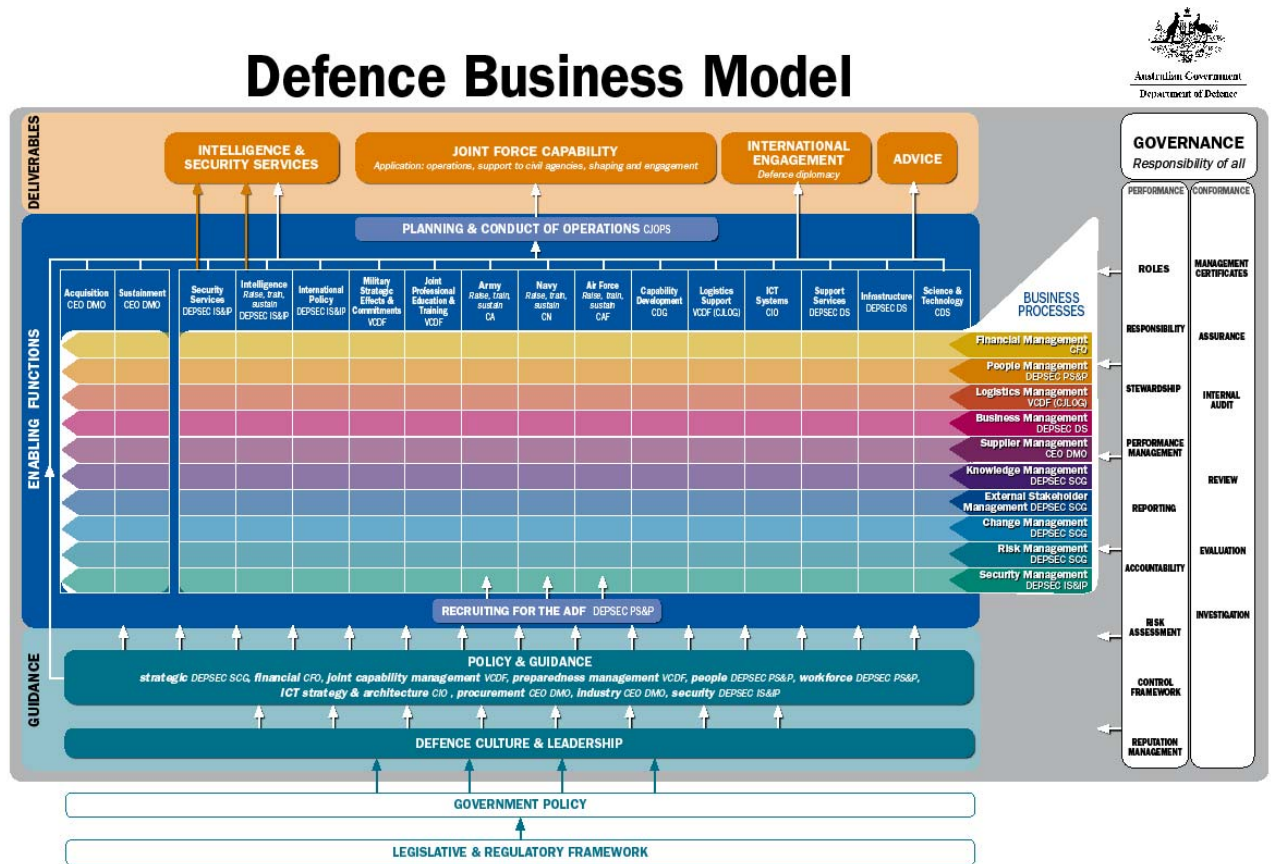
Defence Business Model

Australian Government
Department of Defence

DELIVERABLES

INTELLIGENCE & SECURITY SERVICES

JOINT FORCE CAPABILITY
Application: operations, support to civil agencies, shaping and engagement

INTERNATIONAL ENGAGEMENT
Defence diplomacy

ADVICE

GOVERNANCE
Responsibility of all

PERFORMANCE

CONFORMANCE

PLANNING & CONDUCT OF OPERATIONS CJOPS

ENABLING FUNCTIONS

| Acquisition CEO DMO | Sustainment CEO DMO | Security Services DEPSEC IS&IP | Intelligence Raise, train, sustain DEPSEC IS&IP | International Policy DEPSEC IS&IP | Military Strategic Effects & Commitments VCDF | Joint Professional Education & Training VCDF | Army Raise, train, sustain CA | Navy Raise, train, sustain CN | Air Force Raise, train, sustain CAF | Capability Development CDG | Logistics Support VCDF (CJLOG) | ICT Systems CIO | Support Services DEPSEC DS | Infrastructure DEPSEC DS | Science & Technology CDS |
|---|---|---|---|---|---|---|---|---|---|---|---|---|---|---|---|

BUSINESS PROCESSES

Financial Management CFO
People Management DEPSEC PS&P
Logistics Management VCDF (CJLOG)
Business Management DEPSEC DS
Supplier Management CEO DMO
Knowledge Management DEPSEC SCG
External Stakeholder Management DEPSEC SCG
Change Management DEPSEC SCG
Risk Management DEPSEC SCG
Security Management DEPSEC IS&IP

ROLES
RESPONSIBILITY
STEWARDSHIP
PERFORMANCE MANAGEMENT
REPORTING
ACCOUNTABILITY
RISK ASSESSMENT
CONTROL FRAMEWORK
REPUTATION MANAGEMENT

MANAGEMENT CERTIFICATES
ASSURANCE
INTERNAL AUDIT
REVIEW
EVALUATION
INVESTIGATION

RECRUITING FOR THE ADF DEPSEC PS&P

GUIDANCE

POLICY & GUIDANCE
strategic DEPSEC SCG, financial CFO, joint capability management VCDF, preparedness management VCDF, people DEPSEC PS&P, workforce DEPSEC PS&P, ICT strategy & architecture CIO , procurement CEO DMO, industry CEO DMO, security DEPSEC IS&IP

DEFENCE CULTURE & LEADERSHIP

GOVERNMENT POLICY

LEGISLATIVE & REGULATORY FRAMEWORK